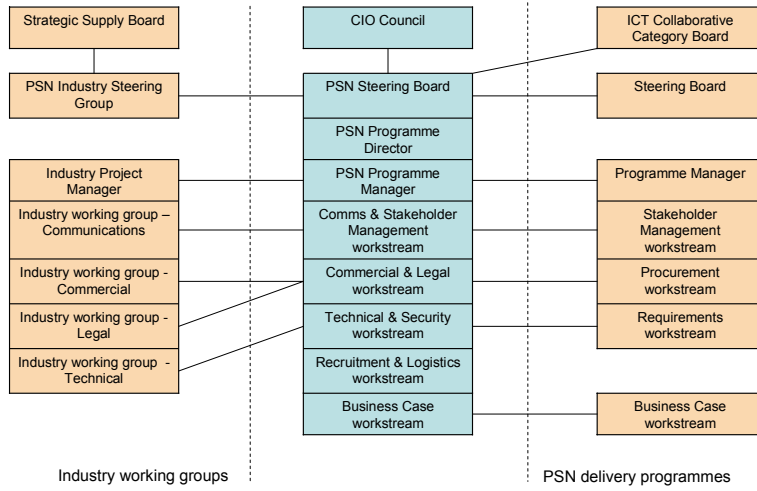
Strategic Supply Board

PSN Industry Steering Group

Industry Project Manager

Industry working group – Communications

Industry working group - Commercial

Industry working group - Legal

Industry working group - Technical

CIO Council

PSN Steering Board

PSN Programme Director

PSN Programme Manager

Comms & Stakeholder Management workstream

Commercial & Legal workstream

Technical & Security workstream

Recruitment & Logistics workstream

Business Case workstream

ICT Collaborative Category Board

Steering Board

Programme Manager

Stakeholder Management workstream

Procurement workstream

Requirements workstream

Business Case workstream

Industry working groups

PSN delivery programmes